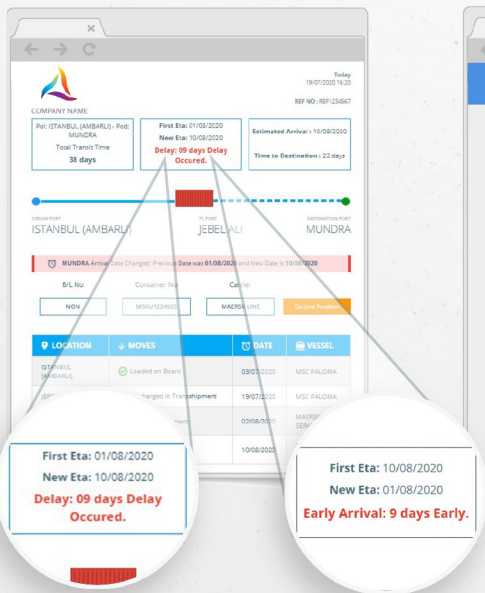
Today
19/07/2020 16:20

COMPANY NAME

REF NO : REF1234567

Pol: ISTANBUL (AMBARLI) - Pod: MUNDRA
Total Transit Time
38 days

First Eta: 01/08/2020
New Eta: 10/08/2020
Delay: 09 days Delay Occured.

Estimated Arrival : 10/08/2020

Time to Destination : 22 days

ORIGIN PORT
ISTANBUL (AMBARLI)

T/S PORT
JEBEL ALI

DESTINATION PORT
MUNDRA

MUNDRA Arrival Date Changed: Previous Date was 01/08/2020 and New Date is 10/08/2020

B/L No
NON

Container No
MSKU1234567

Carrier
MAERSK LINE

Get Live Position

| LOCATION | MOVES | DATE | VESSEL |
|---|---|---|---|
| ISTANBUL (AMBARLI) | Loaded on Board | 03/07/2020 | MSC PALOMA |
| JEB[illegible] | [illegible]harged in Transhipment | 19/07/2020 | MSC PALOMA |
| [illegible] | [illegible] | 02/08/2020 | MAERSK SER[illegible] |
| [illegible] | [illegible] | 10/08/2020 | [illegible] |

First Eta: 01/08/2020
New Eta: 10/08/2020
Delay: 09 days Delay Occured.

First Eta: 10/08/2020
New Eta: 01/08/2020
Early Arrival: 9 days Early.